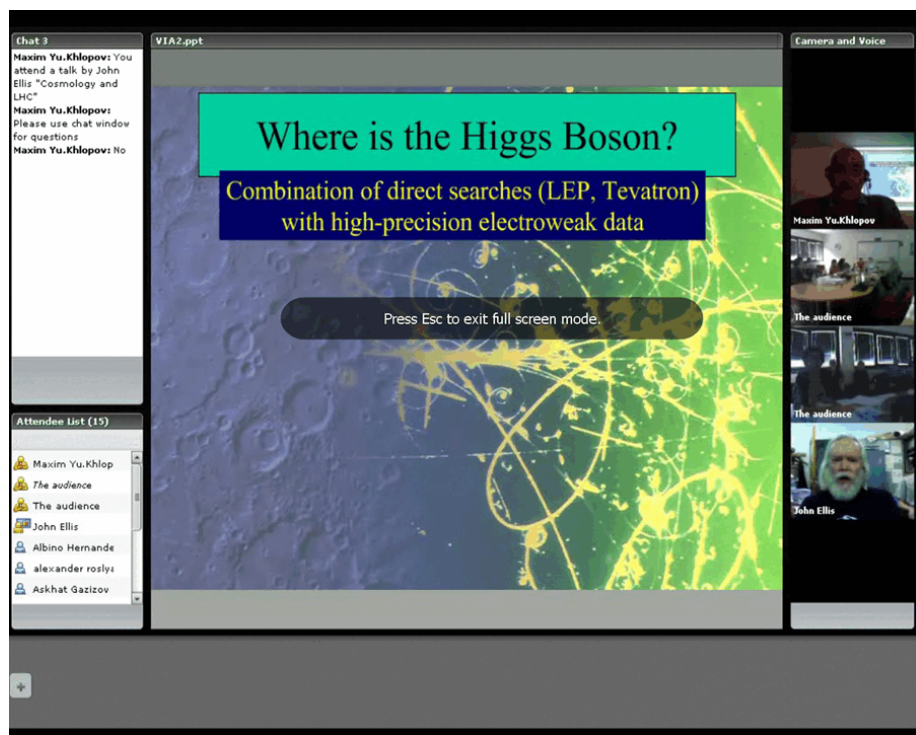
Chat 3

Maxim Yu.Khlopov: You attend a talk by John Ellis "Cosmology and LHC"
Maxim Yu.Khlopov: Please use chat window for questions
Maxim Yu.Khlopov: No

Attendee List (15)

Maxim Yu.Khlop
The audience
The audience
John Ellis
Albino Hernande
alexander roslya
Askhat Gazizov

VIA2.ppt

Where is the Higgs Boson?

Combination of direct searches (LEP, Tevatron) with high-precision electroweak data

Press Esc to exit full screen mode.

Camera and Voice

Maxim Yu.Khlopov
The audience
The audience
John Ellis